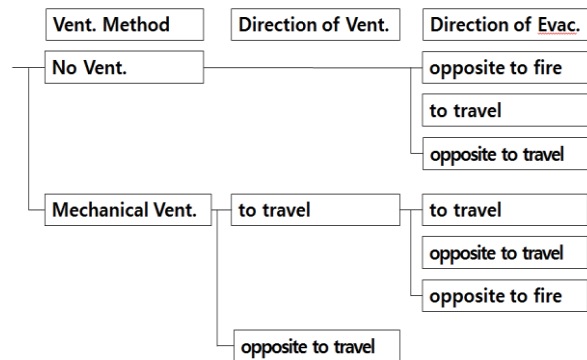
Vent. Method

Direction of Vent.

Direction of Evac.

No Vent.

opposite to fire

to travel

opposite to travel

Mechanical Vent.

to travel

to travel

opposite to travel

opposite to fire

opposite to travel